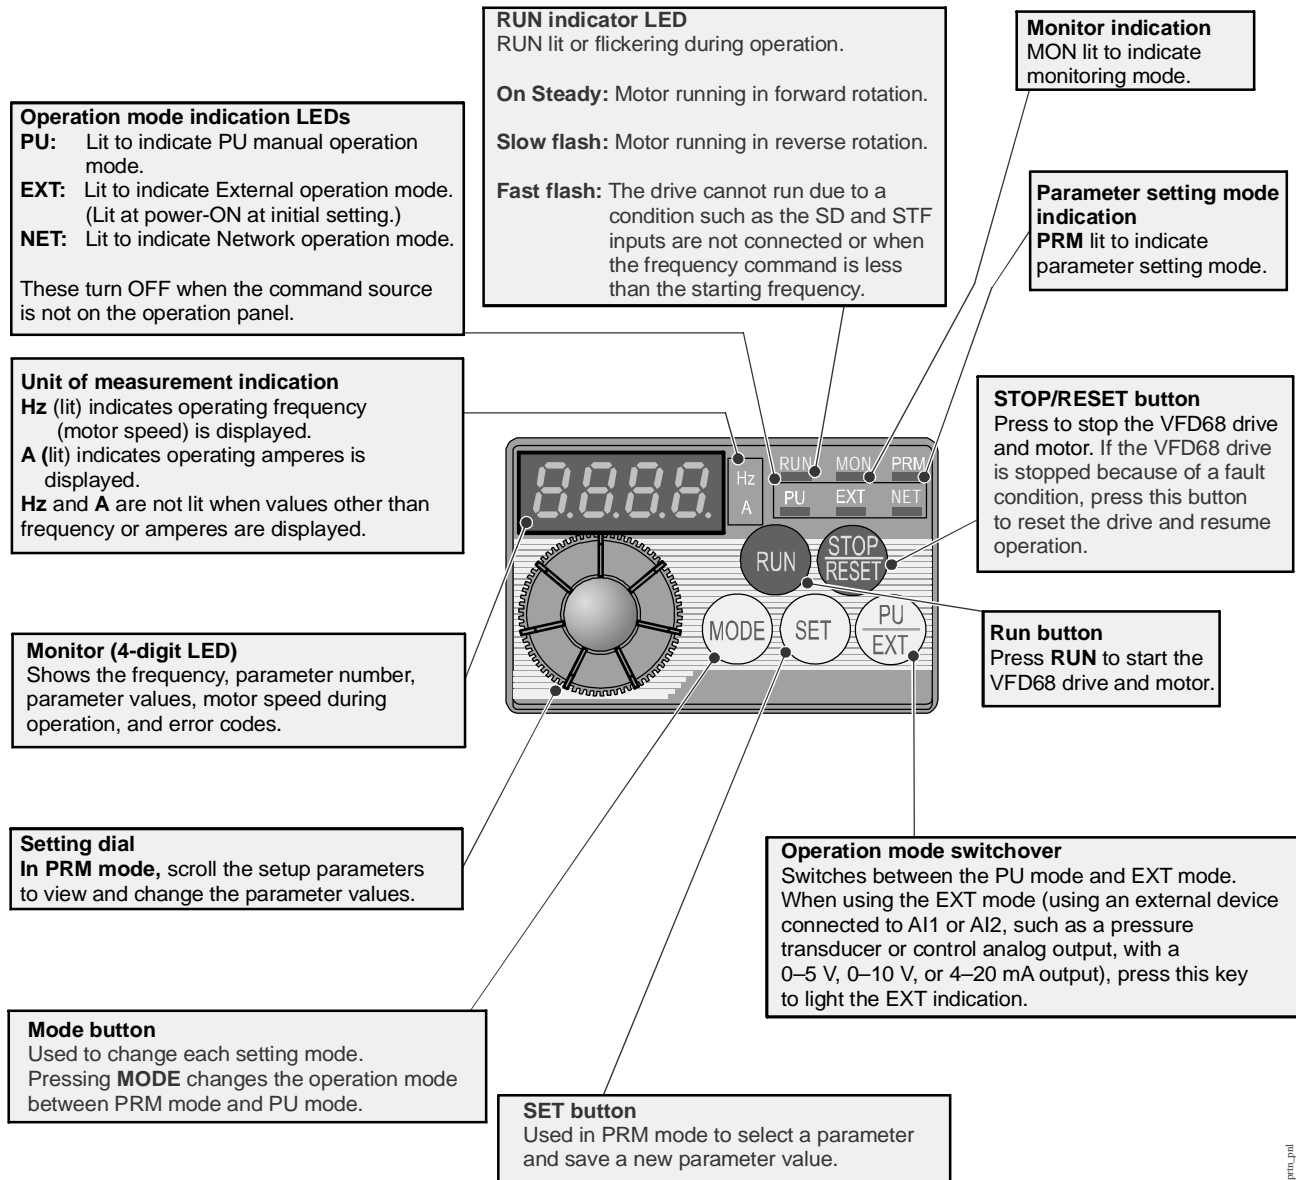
RUN indicator LED
RUN lit or flickering during operation.

On Steady: Motor running in forward rotation.

Slow flash: Motor running in reverse rotation.

Fast flash: The drive cannot run due to a condition such as the SD and STF inputs are not connected or when the frequency command is less than the starting frequency.

Monitor indication
MON lit to indicate monitoring mode.

Operation mode indication LEDs
PU: Lit to indicate PU manual operation mode.
EXT: Lit to indicate External operation mode. (Lit at power-ON at initial setting.)
NET: Lit to indicate Network operation mode.

These turn OFF when the command source is not on the operation panel.

Parameter setting mode indication
PRM lit to indicate parameter setting mode.

Unit of measurement indication
Hz (lit) indicates operating frequency (motor speed) is displayed.
A (lit) indicates operating amperes is displayed.
Hz and A are not lit when values other than frequency or amperes are displayed.

STOP/RESET button
Press to stop the VFD68 drive and motor. If the VFD68 drive is stopped because of a fault condition, press this button to reset the drive and resume operation.

Hz
A
RUN
MON
PRM
PU
EXT
NET
RUN
STOP
RESET
MODE
SET
PU
EXT

Run button
Press RUN to start the VFD68 drive and motor.

Monitor (4-digit LED)
Shows the frequency, parameter number, parameter values, motor speed during operation, and error codes.

Setting dial
In PRM mode, scroll the setup parameters to view and change the parameter values.

Operation mode switchover
Switches between the PU mode and EXT mode. When using the EXT mode (using an external device connected to AI1 or AI2, such as a pressure transducer or control analog output, with a 0–5 V, 0–10 V, or 4–20 mA output), press this key to light the EXT indication.

Mode button
Used to change each setting mode. Pressing MODE changes the operation mode between PRM mode and PU mode.

SET button
Used in PRM mode to select a parameter and save a new parameter value.

prtn_pnl